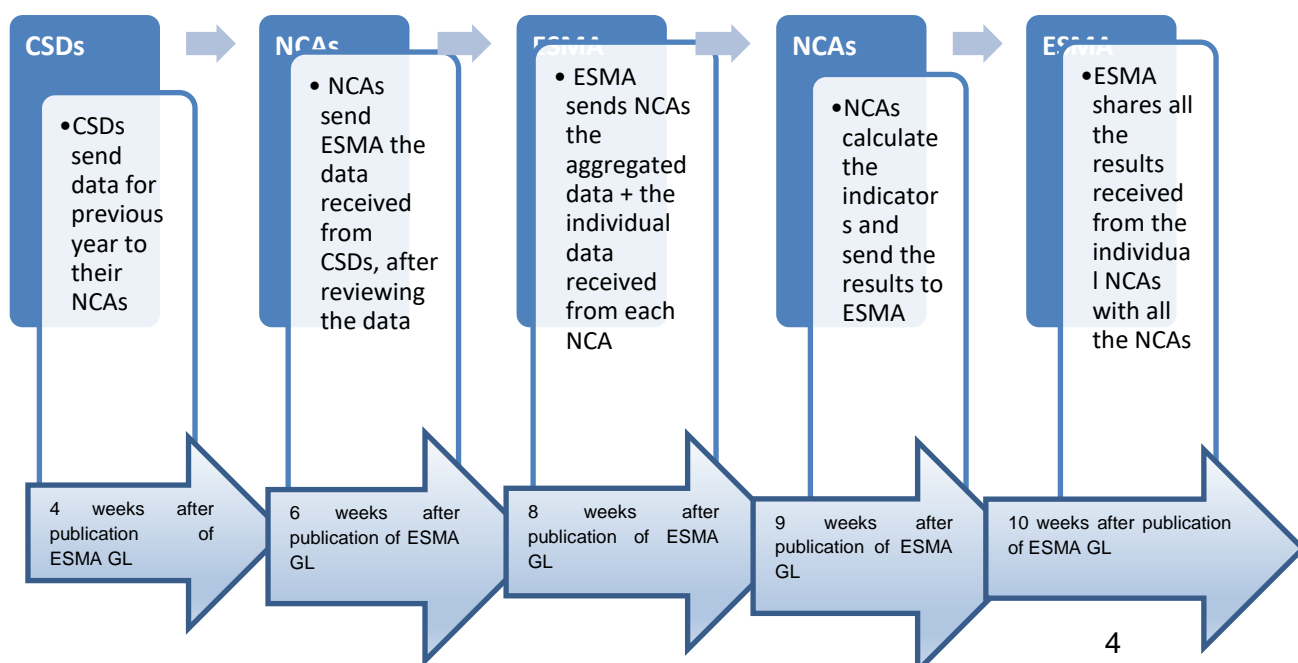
CSDs

•CSDs send data for previous year to their NCAs

4 weeks after publication of ESMA GL

NCAs

• NCAs send ESMA the data received from CSDs, after reviewing the data

6 weeks after publication of ESMA GL

ESMA

• ESMA sends NCAs the aggregated data + the individual data received from each NCA

8 weeks after publication of ESMA GL

NCAs

•NCAs calculate the indicator s and send the results to ESMA

9 weeks after publication of ESMA GL

ESMA

•ESMA shares all the results received from the individua l NCAs with all the NCAs

10 weeks after publication of ESMA GL

4